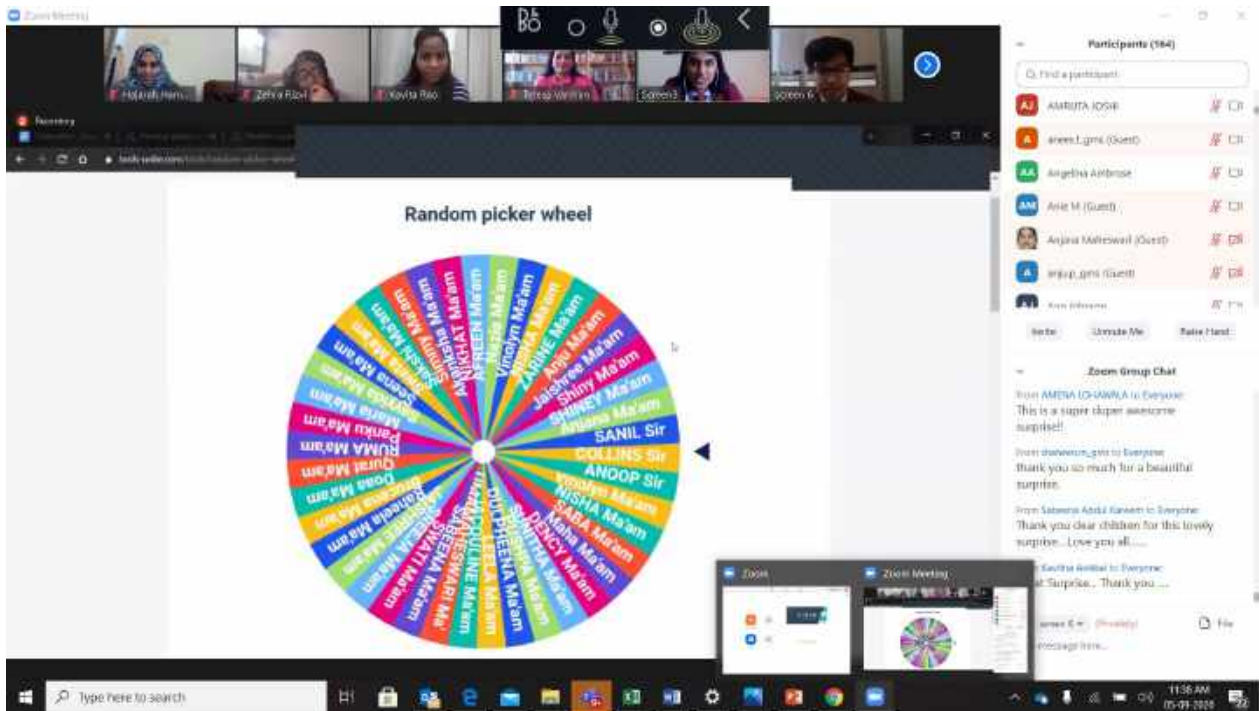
Zoom Meeting

Hafsath Ham... Zehra Rizvi Kavita Rao Screen3 screen 6

Recording

Random picker wheel

AFREEN Ma'am
Nazia Ma'am
Vinolyn Ma'am
ZAHIDA Ma'am
ZAHIDE Ma'am
Anju Ma'am
Jaishree Ma'am
Shiny Ma'am
SHINEY Ma'am
Anjana Ma'am
SANIL Sir
COLLINS Sir
ANOOP Sir
Vinolya Ma'am
NISHA Ma'am
SABA Ma'am
Maha Ma'am
DENCY Ma'am
SUNITHA Ma'am
SHAMA Ma'am
DILPHEENA Ma'am
LEELA Ma'am
PAULINE Ma'am
SHEEMA Ma'am
KAMESWARI Ma'am
SHABNA Ma'am
SAREENA Ma'am
SWATI Ma'am
SHINEE Ma'am
Shabeena Ma'am
Maheen Ma'am
Doaa Ma'am
Qurat Ma'am
RUMA Ma'am
Pankaj Ma'am
Maria Ma'am
Sreeja Ma'am
Reena Ma'am
Sireesha Ma'am
Mamatha Ma'am
Sujatha Ma'am
Sunitha Ma'am
NIKHAT Ma'am

Participants (164)
Find a participant
AMRUTA JOSHI
anees.t.gms (Guest)
Angelina Ambrose
Anie M (Guest)
Anjana Maheswari (Guest)
anjup_gms (Guest)
Invite Unmute Me Raise Hand

Zoom Group Chat
From AMENA LOHAWALA to Everyone:
This is a super duper awesome surprise!!
From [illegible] to Everyone:
thank you so much for a beautiful surprise.
From Sabeena Abdul Kareem to Everyone:
Thank you dear children for this lovely surprise...Love you all......
From Kavitha Anilkal to Everyone:
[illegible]t Surprise.. Thank you ....
screen 6 (Privately) File
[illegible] message here...

Zoom Zoom Meeting

Type here to search
11:36 AM 05-09-2020